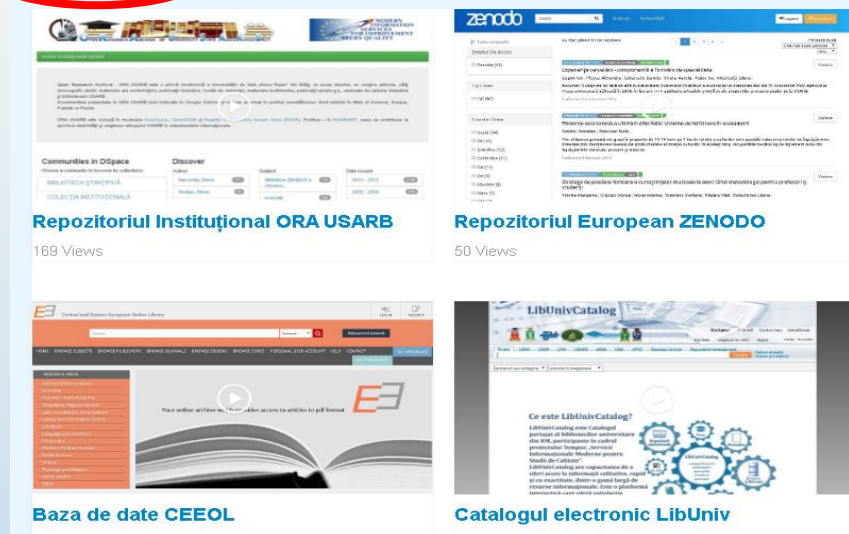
Repozitoriul Instituțional ORA USARB

169 Views

zenodo

Repozitoriul European ZENODO

50 Views

Central and Eastern European Online Library

Your online archive with full-text access to articles in pdf format

Baza de date CEEOL

LibUnivCatalog

Ce este LibUnivCatalog?

Catalogul electronic LibUniv